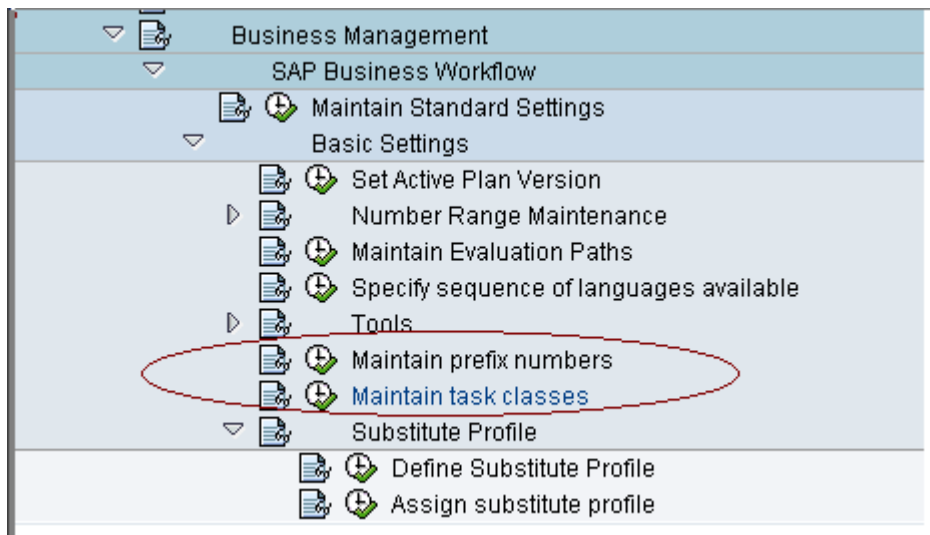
Business Management
SAP Business Workflow
Maintain Standard Settings
Basic Settings
Set Active Plan Version
Number Range Maintenance
Maintain Evaluation Paths
Specify sequence of languages available
Tools
Maintain prefix numbers
Maintain task classes
Substitute Profile
Define Substitute Profile
Assign substitute profile